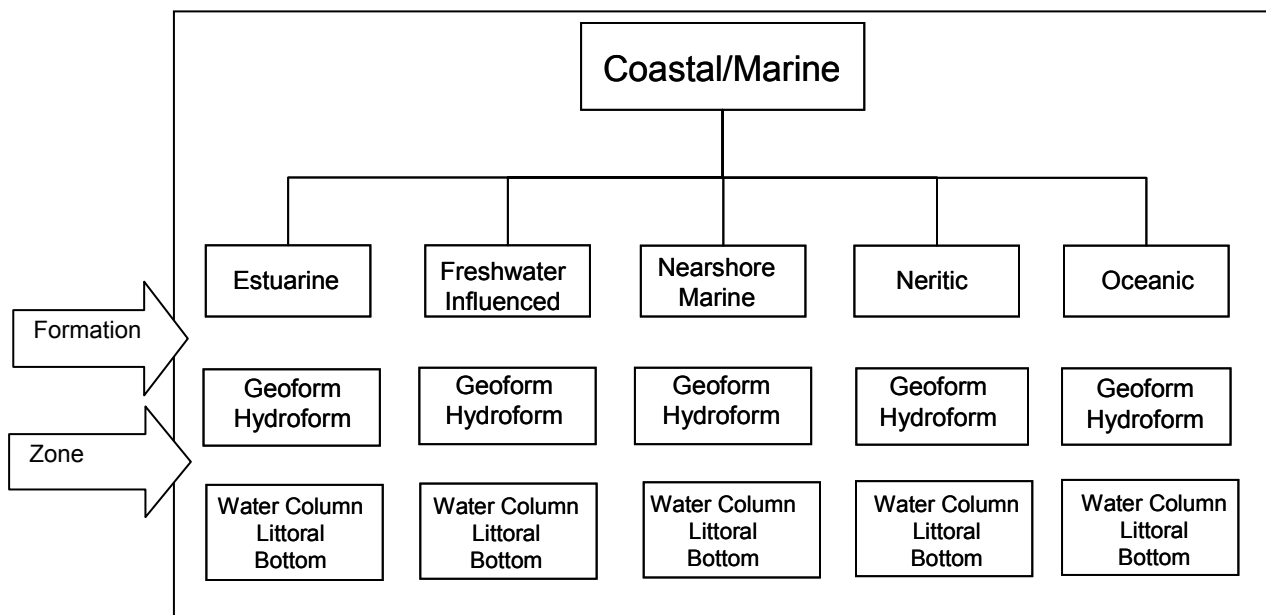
Coastal/Marine

Estuarine

Freshwater Influenced

Nearshore Marine

Neritic

Oceanic

Formation

Zone

Geoform Hydroform

Geoform Hydroform

Geoform Hydroform

Geoform Hydroform

Geoform Hydroform

Water Column Littoral Bottom

Water Column Littoral Bottom

Water Column Littoral Bottom

Water Column Littoral Bottom

Water Column Littoral Bottom